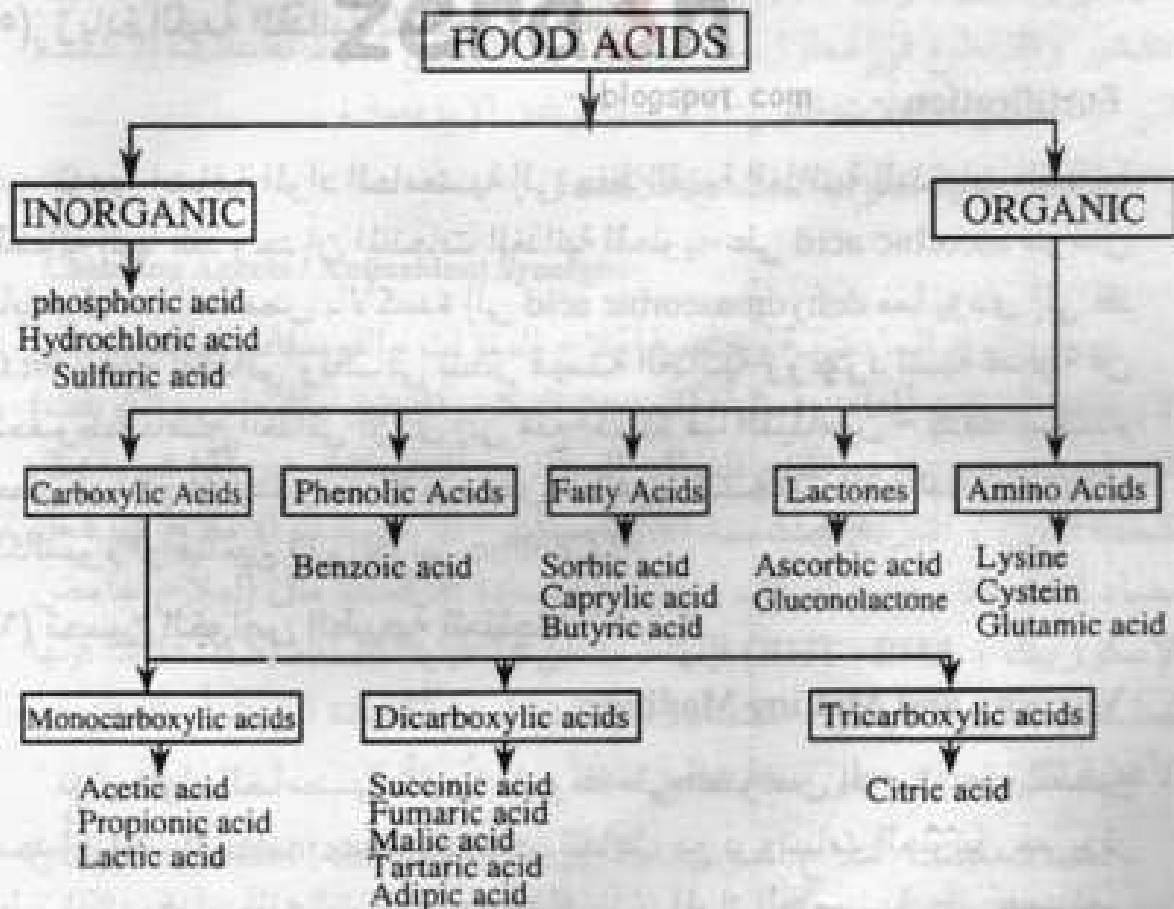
FOOD ACIDS

blogspot.com

INORGANIC

ORGANIC

phosphoric acid
Hydrochloric acid
Sulfuric acid

Carboxylic Acids

Phenolic Acids

Benzoic acid

Fatty Acids

Sorbic acid
Caprylic acid
Butyric acid

Lactones

Ascorbic acid
Gluconolactone

Amino Acids

Lysine
Cystein
Glutamic acid

Monocarboxylic acids

Acetic acid
Propionic acid
Lactic acid

Dicarboxylic acids

Succinic acid
Fumaric acid
Malic acid
Tartaric acid
Adipic acid

Tricarboxylic acids

Citric acid